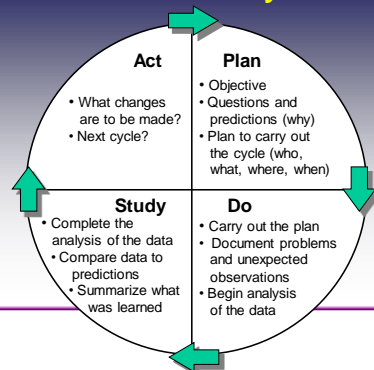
Act

• What changes are to be made?
• Next cycle?

Plan

• Objective
• Questions and predictions (why)
• Plan to carry out the cycle (who, what, where, when)

Study

• Complete the analysis of the data
• Compare data to predictions
• Summarize what was learned

Do

• Carry out the plan
• Document problems and unexpected observations
• Begin analysis of the data